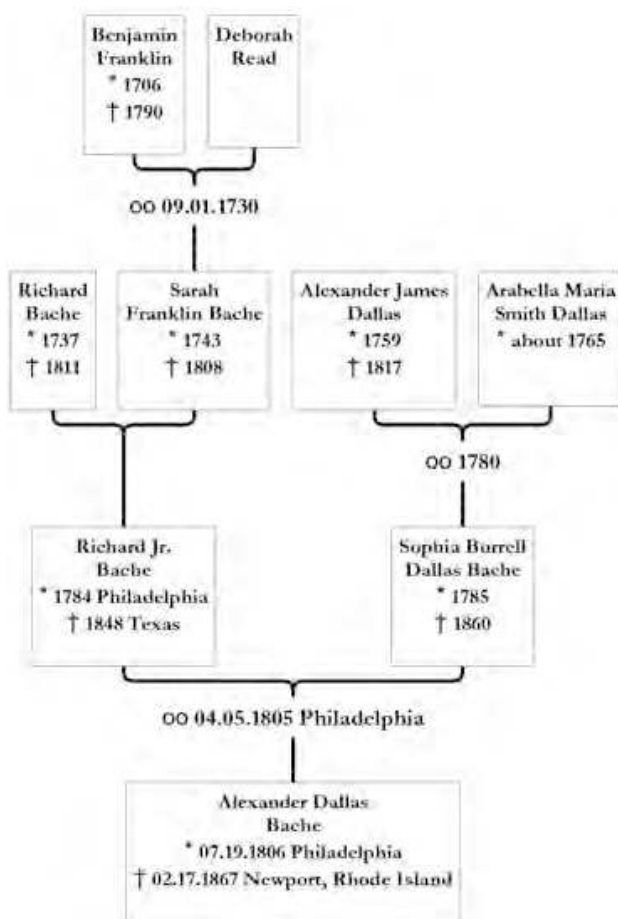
Benjamin Franklin
* 1706
† 1790

Deborah Read

oo 09.01.1730

Richard Bache
* 1737
† 1811

Sarah Franklin Bache
* 1743
† 1808

Alexander James Dallas
* 1759
† 1817

Arabella Maria Smith Dallas
* about 1765

oo 1780

Richard Jr. Bache
* 1784 Philadelphia
† 1848 Texas

Sophia Burrell Dallas Bache
* 1785
† 1860

oo 04.05.1805 Philadelphia

Alexander Dallas Bache
* 07.19.1806 Philadelphia
† 02.17.1867 Newport, Rhode Island